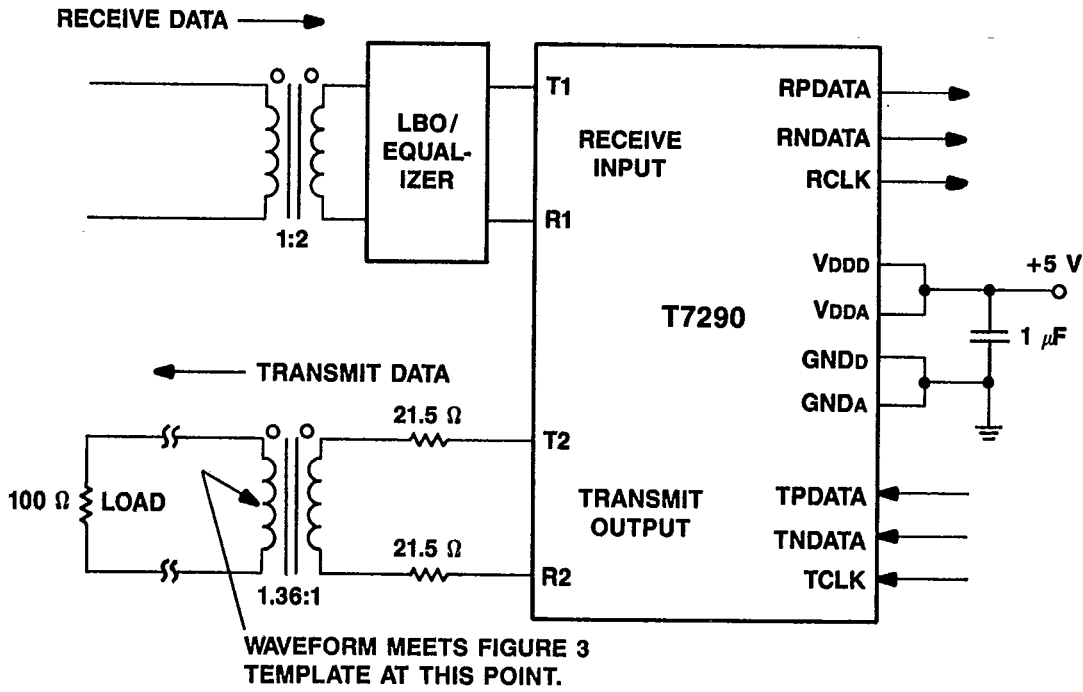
RECEIVE DATA

LBO/ EQUAL-IZER

1:2

T1

R1

RECEIVE INPUT

RPDATA

RNDATA

RCLK

VDDD

VDDA

+5 V

T7290

1 $\mu$F

GNDD

GNDA

TRANSMIT DATA

21.5 Ω

T2

100 Ω LOAD

TRANSMIT OUTPUT

TPDATA

TNDATA

21.5 Ω

R2

TCLK

1.36:1

WAVEFORM MEETS FIGURE 3 TEMPLATE AT THIS POINT.